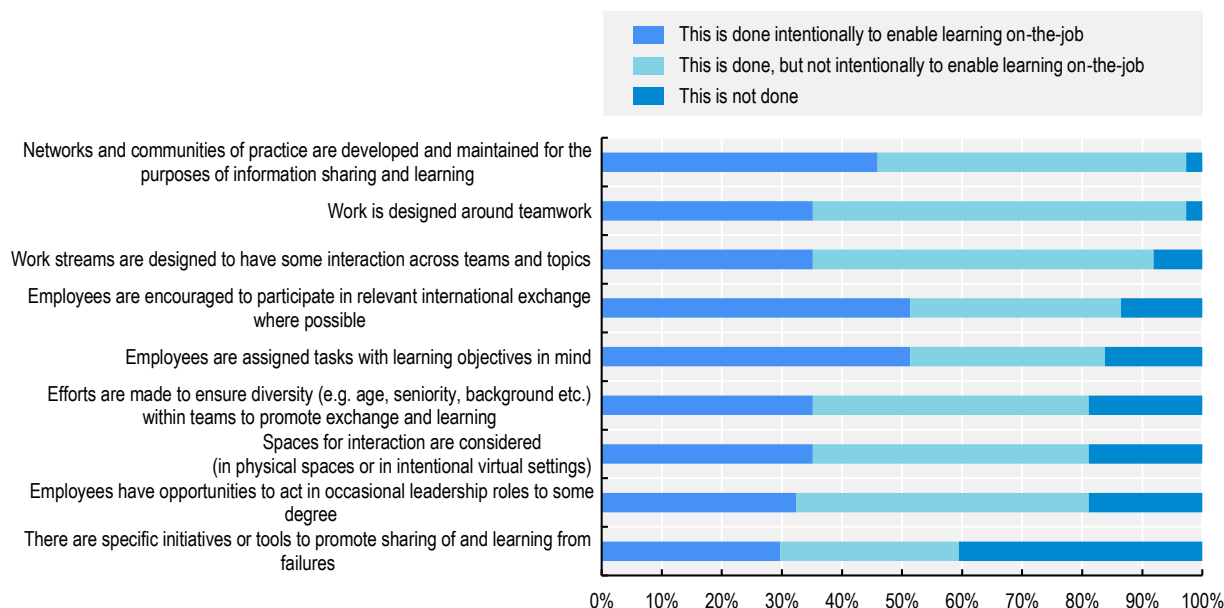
This is done intentionally to enable learning on-the-job
This is done, but not intentionally to enable learning on-the-job
This is not done

Networks and communities of practice are developed and maintained for the purposes of information sharing and learning

Work is designed around teamwork

Work streams are designed to have some interaction across teams and topics

Employees are encouraged to participate in relevant international exchange where possible

Employees are assigned tasks with learning objectives in mind

Efforts are made to ensure diversity (e.g. age, seniority, background etc.) within teams to promote exchange and learning

Spaces for interaction are considered (in physical spaces or in intentional virtual settings)

Employees have opportunities to act in occasional leadership roles to some degree

There are specific initiatives or tools to promote sharing of and learning from failures

0% 10% 20% 30% 40% 50% 60% 70% 80% 90% 100%